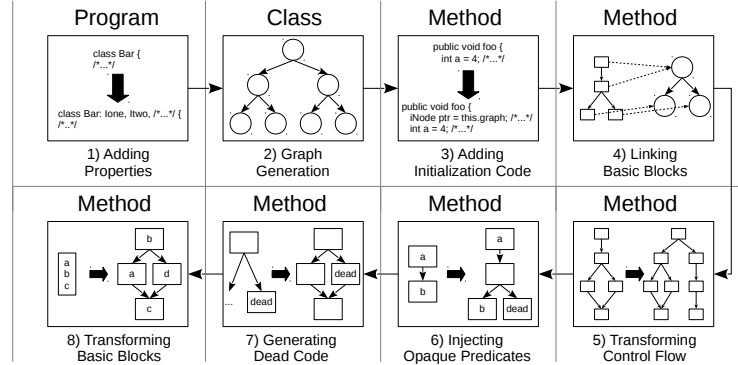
Program

class Bar {
/*...*/

class Bar: Ione, Itwo, /*...*/ {
/*..*/

1) Adding Properties

Class

2) Graph Generation

Method

public void foo {
int a = 4; /*...*/

public void foo {
iNode ptr = this.graph; /*...*/
int a = 4; /*...*/

3) Adding Initialization Code

Method

4) Linking Basic Blocks

Method

a
b
c

b
a
d
c

8) Transforming Basic Blocks

Method

...
dead

dead

7) Generating Dead Code

Method

a
b

a
b
dead

6) Injecting Opaque Predicates

Method

5) Transforming Control Flow